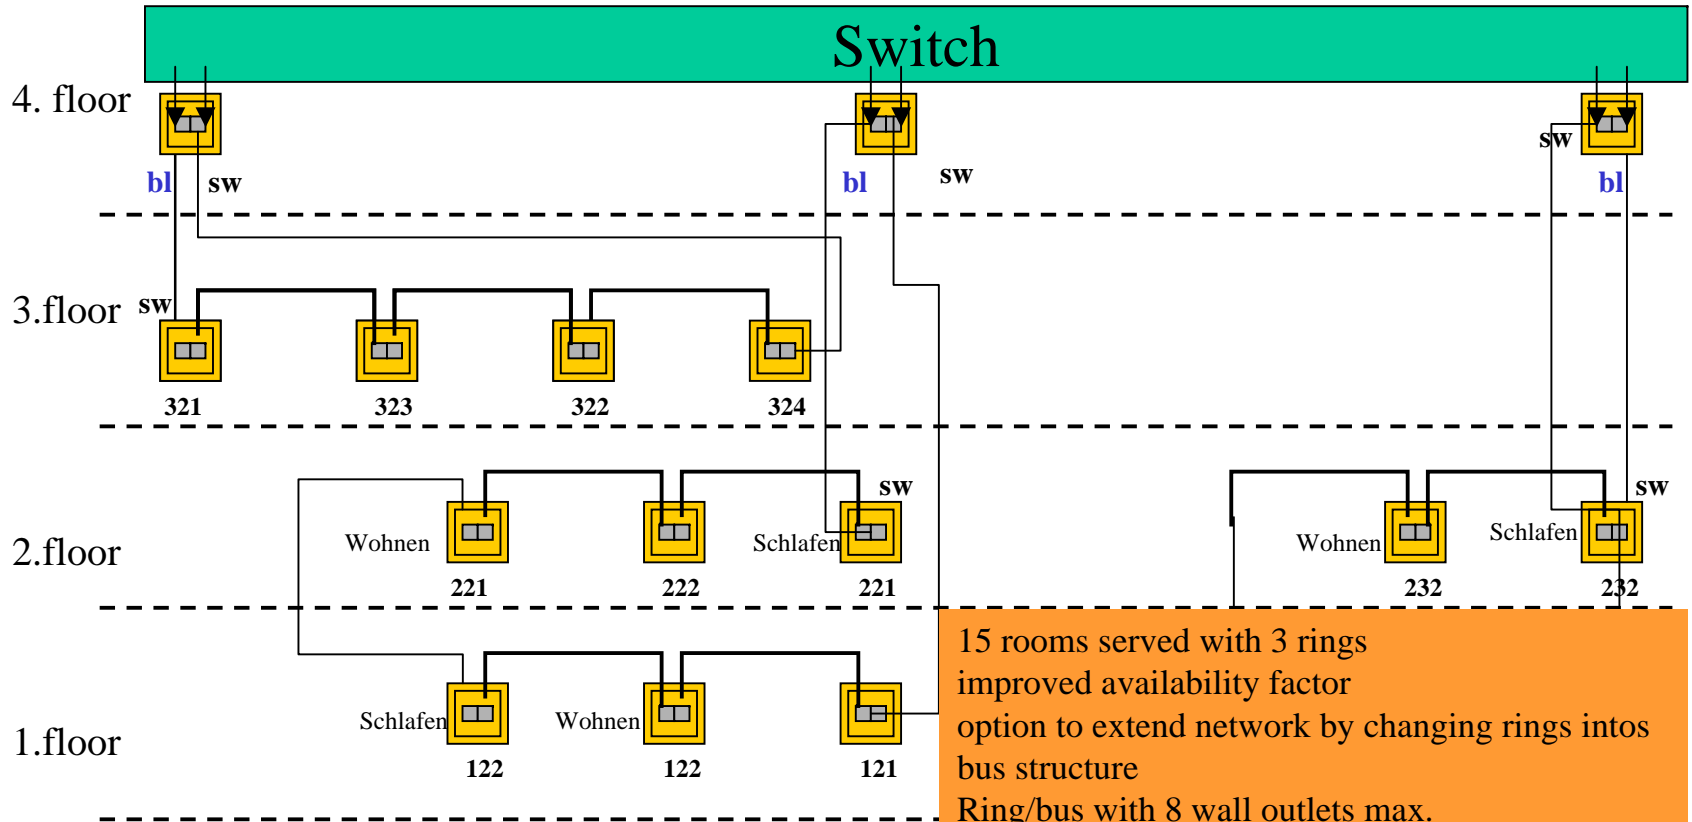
Switch

4. floor

bl sw

bl sw

sw bl

3.floor sw

321 323 322 324

sw

2.floor

Wohnen

Schlafen

221 222 221

sw

Wohnen

Schlafen

232 232

1.floor

Schlafen

Wohnen

122 122 121

15 rooms served with 3 rings
improved availability factor
option to extend network by changing rings intos bus structure
Ring/bus with 8 wall outlets max.